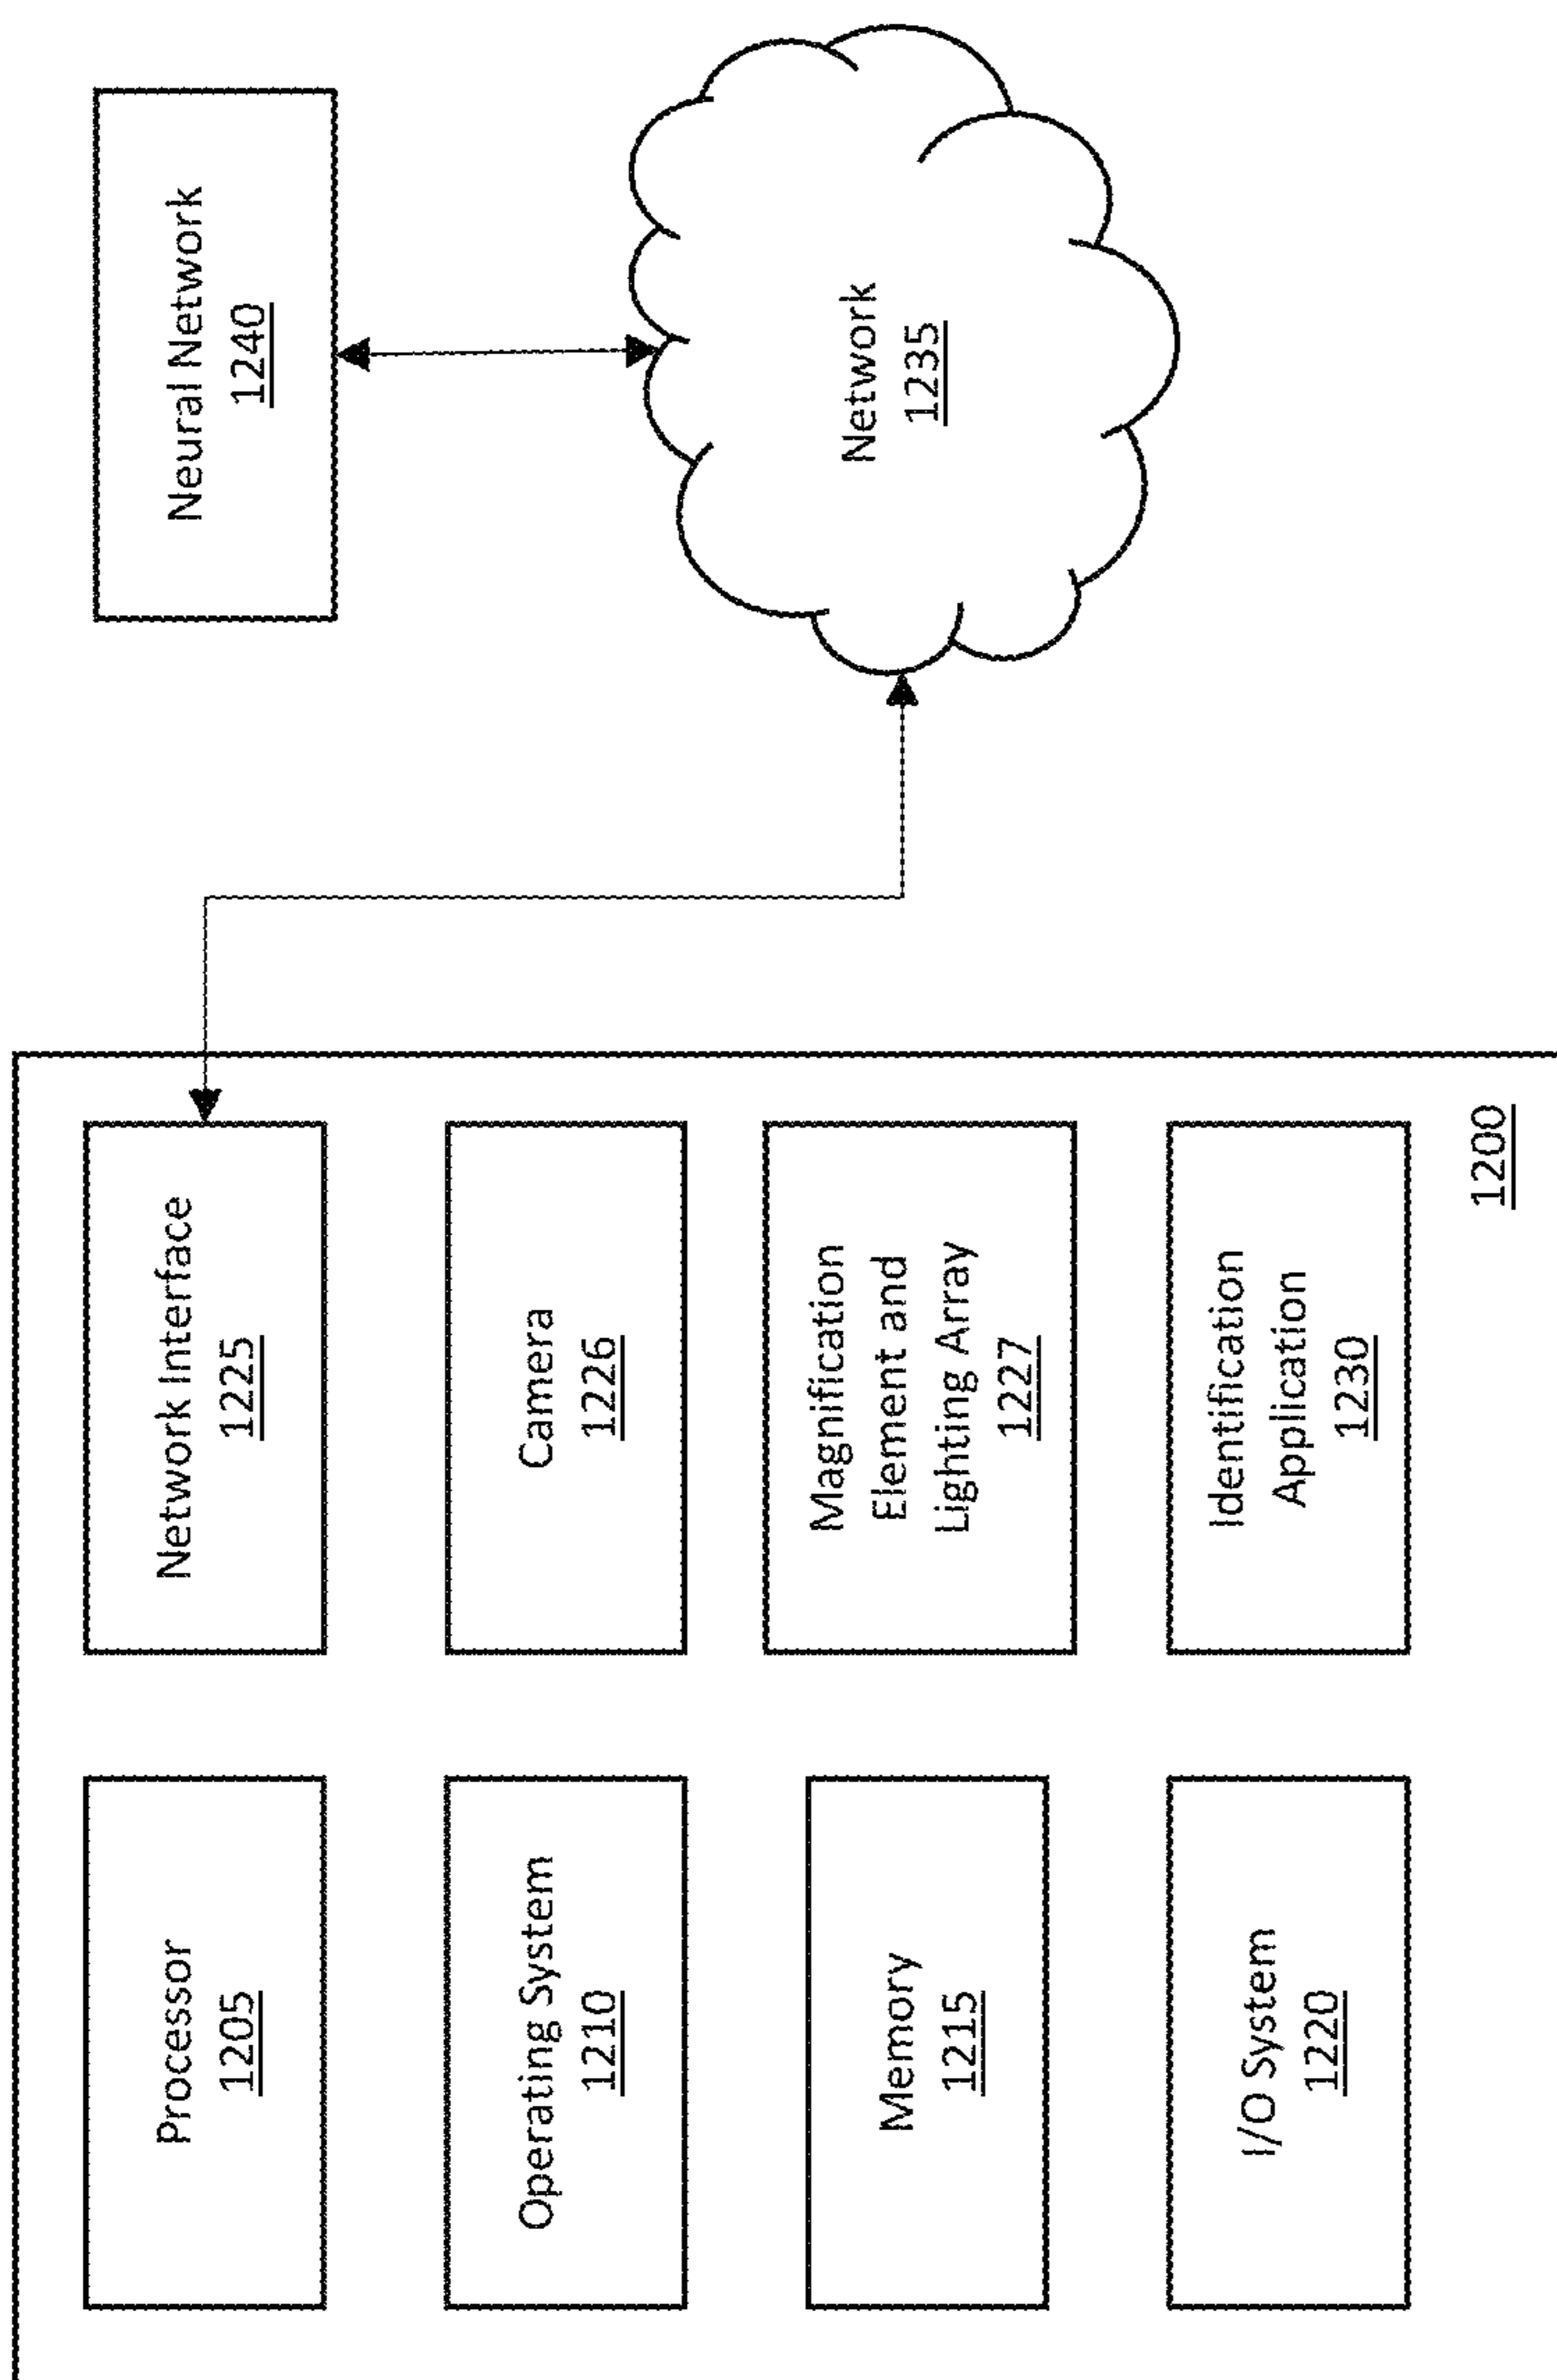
Neural Network
1240

Network
1235

Network Interface
1225

Camera
1226

Magnification Element and Lighting Array
1227

Identification Application
1230

1200

Processor
1205

Operating System
1210

Memory
1215

I/O System
1220